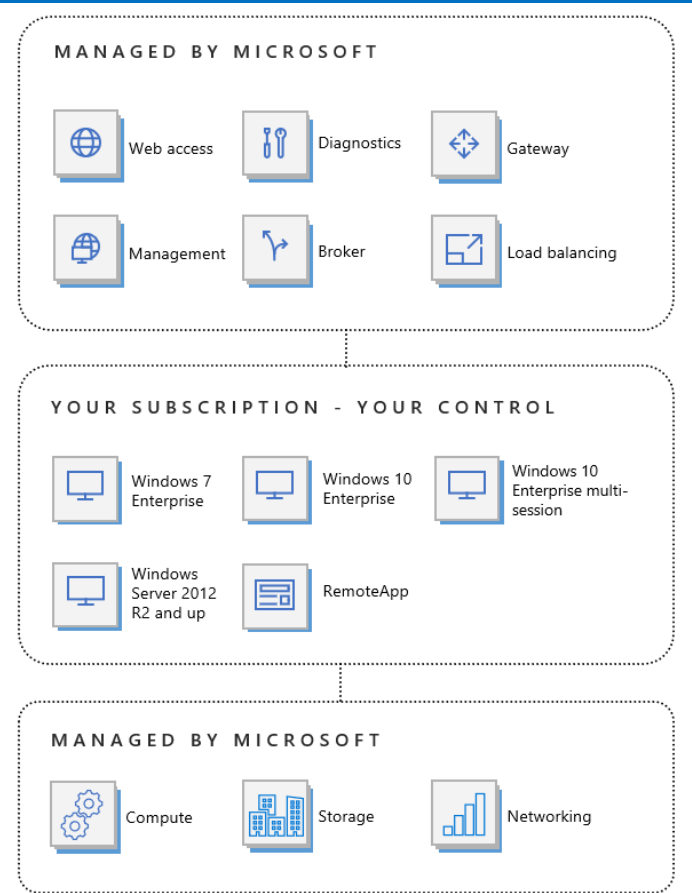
MANAGED BY MICROSOFT

Web access

Diagnostics

Gateway

Management

Broker

Load balancing

YOUR SUBSCRIPTION - YOUR CONTROL

Windows 7 Enterprise

Windows 10 Enterprise

Windows 10 Enterprise multi-session

Windows Server 2012 R2 and up

RemoteApp

MANAGED BY MICROSOFT

Compute

Storage

Networking